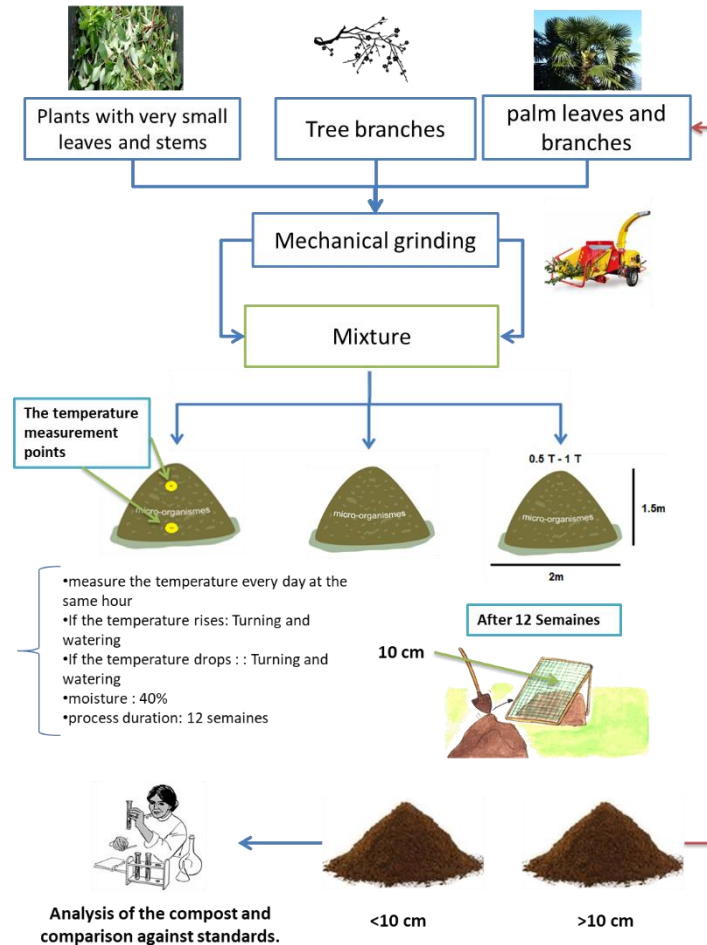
Plants with very small leaves and stems

Tree branches

palm leaves and branches

Mechanical grinding

Mixture

The temperature measurement points

micro-organismes

micro-organismes

0.5 T - 1 T

micro-organismes

1.5m

2m

•measure the temperature every day at the same hour
•If the temperature rises: Turning and watering
•If the temperature drops : : Turning and watering
•moisture : 40%
•process duration: 12 semaines

After 12 Semaines

10 cm

Analysis of the compost and comparison against standards.

<10 cm

>10 cm